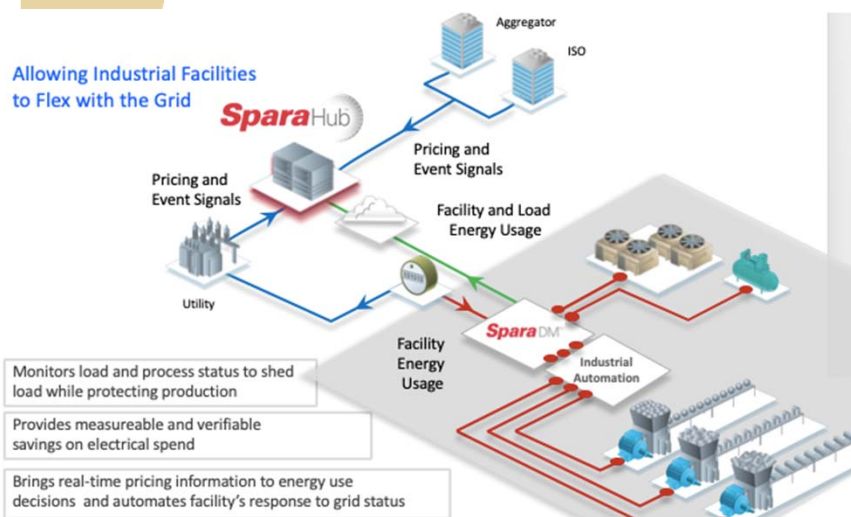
Allowing Industrial Facilities to Flex with the Grid

SparaHub

Aggregator

ISO

Pricing and Event Signals

Pricing and Event Signals

Facility and Load Energy Usage

Utility

Facility Energy Usage

SparaDM

Industrial Automation

Monitors load and process status to shed load while protecting production

Provides measureable and verifiable savings on electrical spend

Brings real-time pricing information to energy use decisions and automates facility's response to grid status